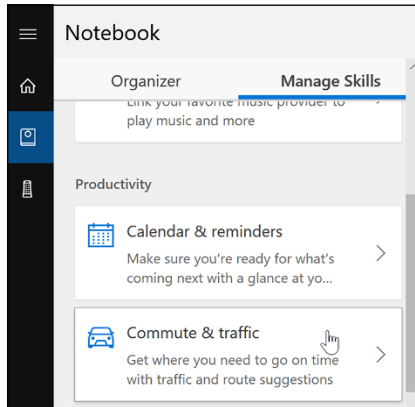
Notebook

Organizer

Manage Skills

Link your favorite music provider to play music and more

Productivity

Calendar & reminders

Make sure you're ready for what's coming next with a glance at yo...

Commute & traffic

Get where you need to go on time with traffic and route suggestions